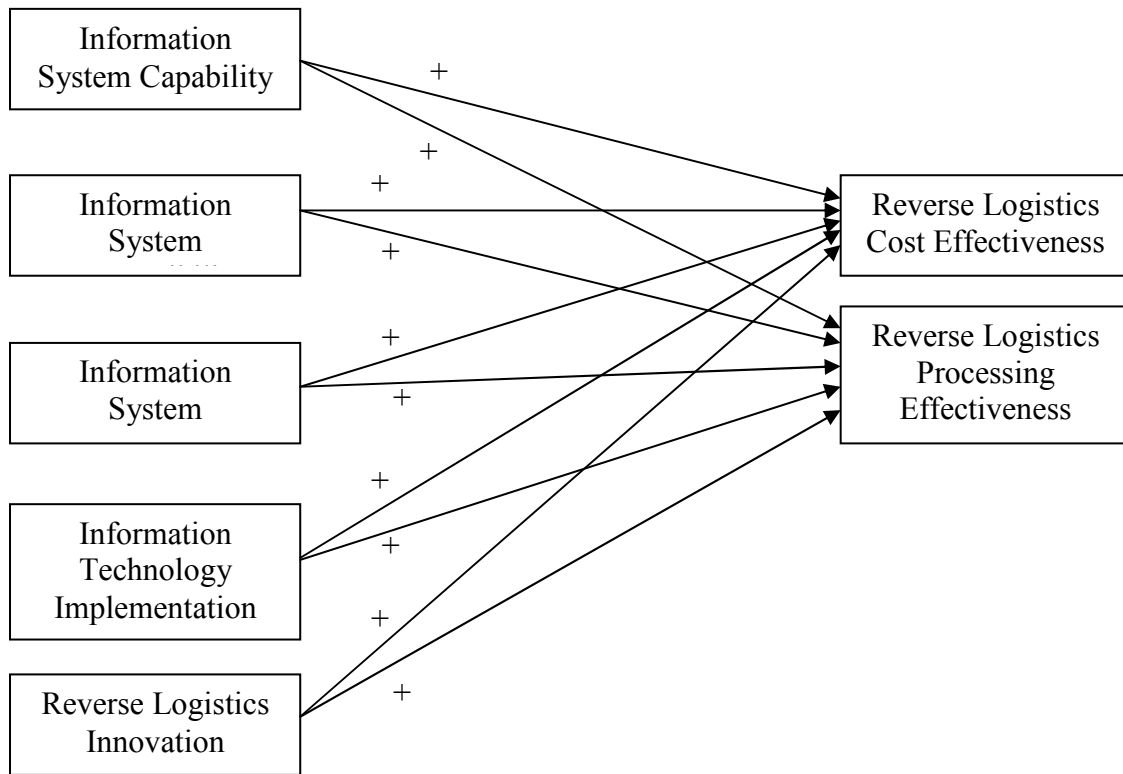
Information System Capability

Information System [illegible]

Information System

Information Technology Implementation

Reverse Logistics Innovation

+

+

+

+

+

+

+

+

+

+

Reverse Logistics Cost Effectiveness

Reverse Logistics Processing Effectiveness